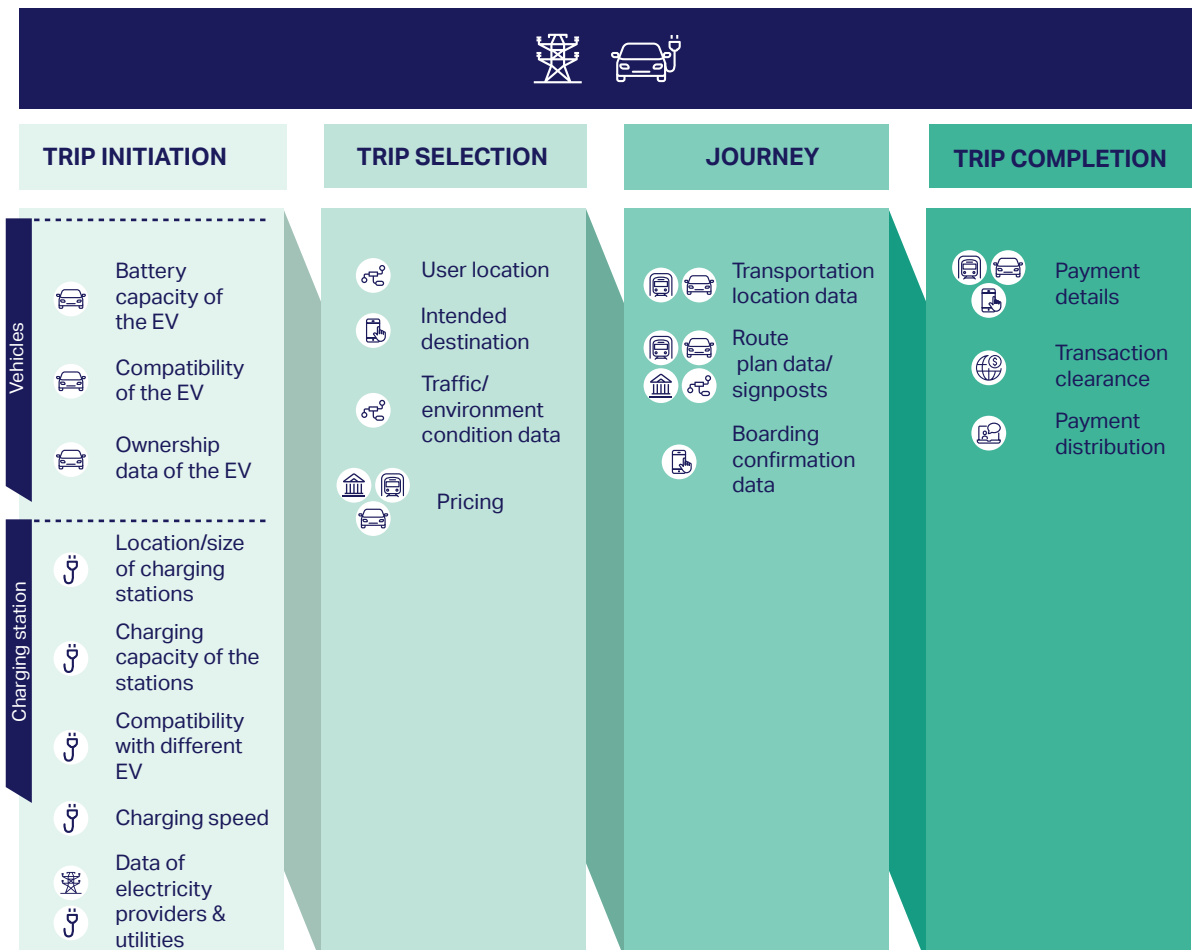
TRIP INITIATION

Vehicles

Battery capacity of the EV

Compatibility of the EV

Ownership data of the EV

Charging station

Location/size of charging stations

Charging capacity of the stations

Compatibility with different EV

Charging speed

Data of electricity providers & utilities

TRIP SELECTION

User location

Intended destination

Traffic/ environment condition data

Pricing

JOURNEY

Transportation location data

Route plan data/ signposts

Boarding confirmation data

TRIP COMPLETION

Payment details

Transaction clearance

Payment distribution